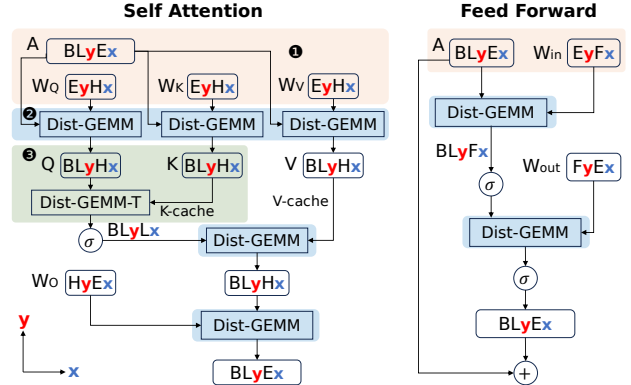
Self Attention

A BLyEx ❶

WQ EyHx WK EyHx WV EyHx

❷ Dist-GEMM Dist-GEMM Dist-GEMM

❸ Q BLyHx K BLyHx V BLyHx

Dist-GEMM-T K-cache V-cache

$\sigma$ BLyLx Dist-GEMM

WO HyEx BLyHx

Dist-GEMM

y

x

BLyEx

Feed Forward

A BLyEx Win EyFx

Dist-GEMM

BLyFx

$\sigma$ Wout FyEx

Dist-GEMM

$\sigma$

BLyEx

+